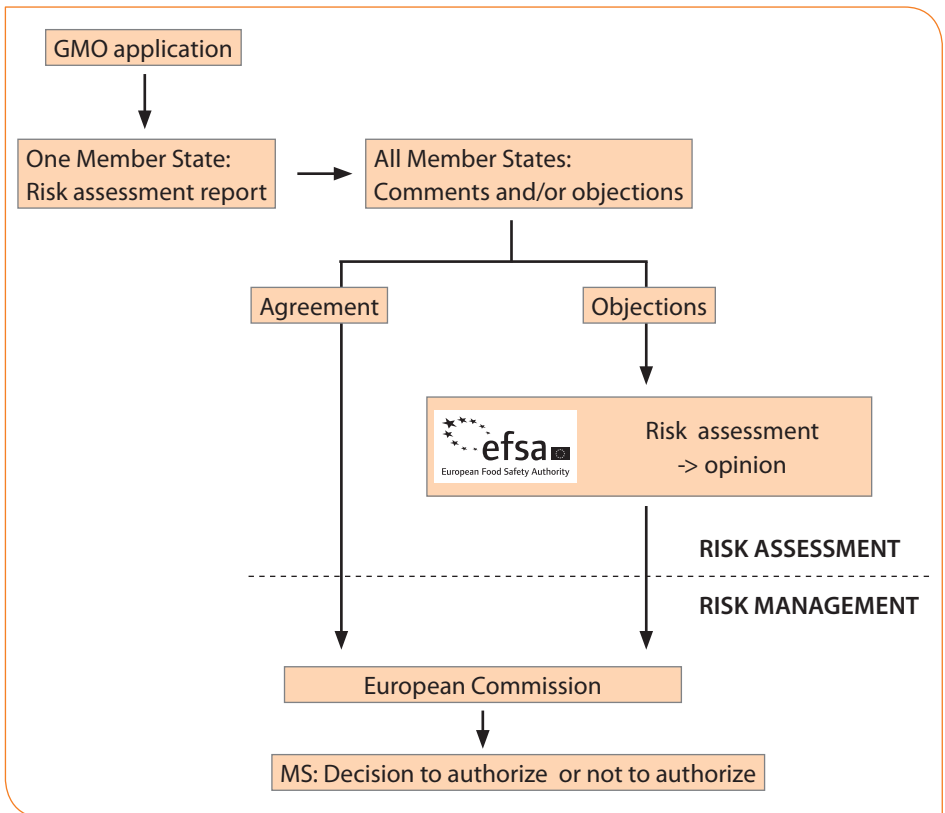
GMO application

One Member State:
Risk assessment report

All Member States:
Comments and/or objections

Agreement

Objections

efsa
European Food Safety Authority

Risk assessment
-> opinion

RISK ASSESSMENT

RISK MANAGEMENT

European Commission

MS: Decision to authorize or not to authorize